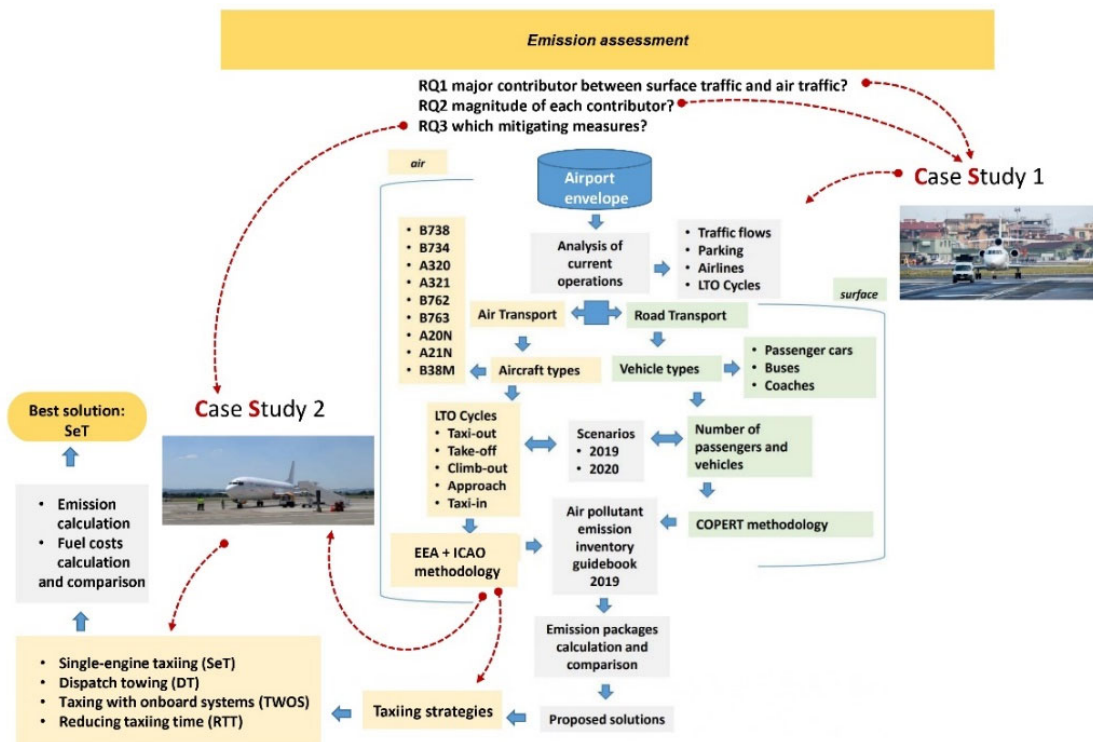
Emission assessment

RQ1 major contributor between surface traffic and air traffic?
RQ2 magnitude of each contributor?
RQ3 which mitigating measures?

Case Study 1

air

Airport envelope

- B738
- B734
- A320
- A321
- B762
- B763
- A20N
- A21N
- B38M

Analysis of current operations

- Traffic flows
- Parking
- Airlines
- LTO Cycles

surface

Air Transport

Road Transport

Aircraft types

Vehicle types

- Passenger cars
- Buses
- Coaches

Best solution: SeT

Case Study 2

LTO Cycles
- Taxi-out
- Take-off
- Climb-out
- Approach
- Taxi-in

Scenarios
- 2019
- 2020

Number of passengers and vehicles

- Emission calculation
- Fuel costs calculation and comparison

Air pollutant emission inventory guidebook 2019

COPERT methodology

EEA + ICAO methodology

Emission packages calculation and comparison

- Single-engine taxiing (SeT)
- Dispatch towing (DT)
- Taxing with onboard systems (TWOS)
- Reducing taxiing time (RTT)

Taxiing strategies

Proposed solutions